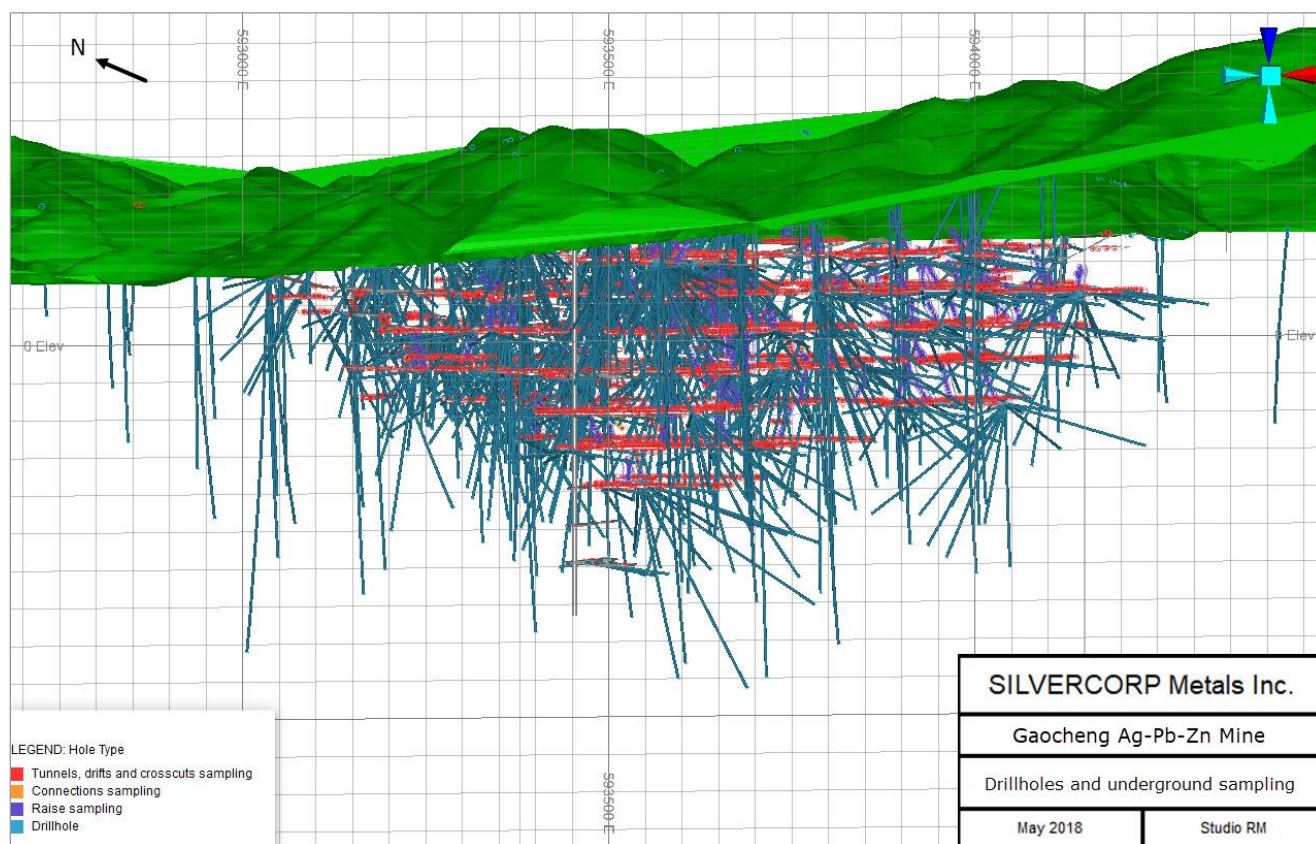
N

593000 E

593500 E

594000 E

0 Elev

0 Elev

593500 E

LEGEND: Hole Type
Tunnels, drifts and crosscuts sampling
Connections sampling
Raise sampling
Drillhole

SILVERCORP Metals Inc.

Gaocheng Ag-Pb-Zn Mine

Drillholes and underground sampling

May 2018

Studio RM